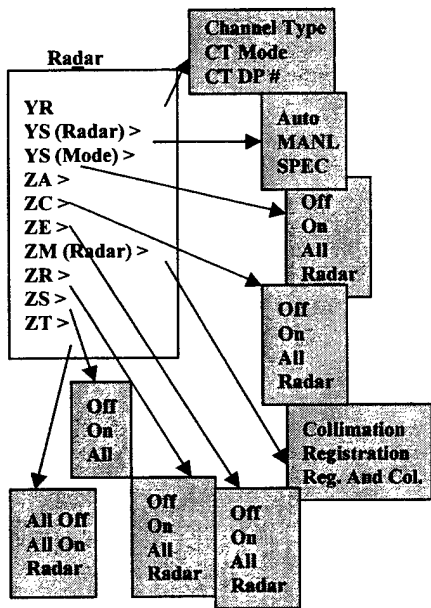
Radar

YR
YS (Radar) >
YS (Mode) >
ZA >
ZC >
ZE >
ZM (Radar) >
ZR >
ZS >
ZT >

Channel Type
CT Mode
CT DP #

Auto
MANL
SPEC

Off
On
All
Radar

Off
On
All
Radar

Collimation
Registration
Reg. And Col.

Off
On
All

All Off
All On
Radar

Off
On
All
Radar

Off
On
All
Radar